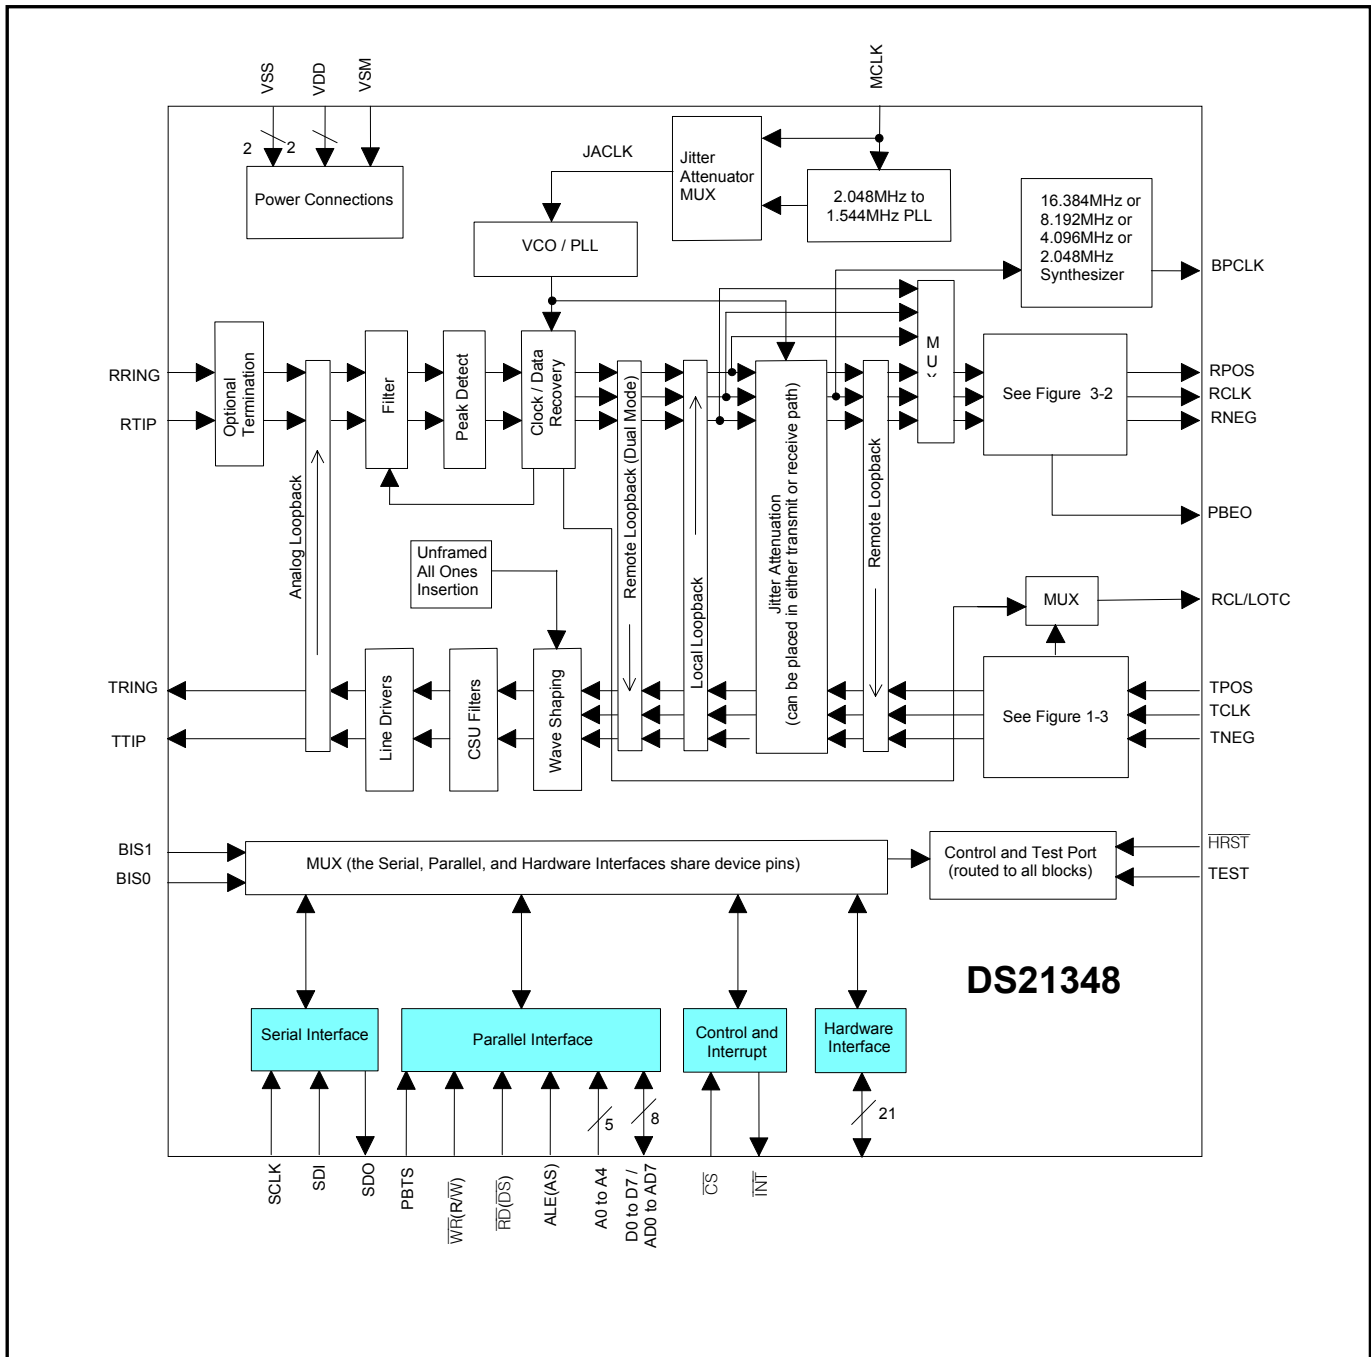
VSS
VDD
VSM
MCLK
2
2
Power Connections
JACLK
Jitter Attenuator MUX
2.048MHz to 1.544MHz PLL
VCO / PLL
16.384MHz or 8.192MHz or 4.096MHz or 2.048MHz Synthesizer
BPCLK
RRING
RTIP
Optional Termination
Filter
Peak Detect
Clock / Data Recovery
Remote Loopback (Dual Mode)
Local Loopback
Jitter Attenuation (can be placed in either transmit or receive path)
Remote Loopback
MUX
See Figure 3-2
RPOS
RCLK
RNEG
PBEO
Analog Loopback
Unframed All Ones Insertion
MUX
RCL/LOTC
TRING
TTIP
Line Drivers
CSU Filters
Wave Shaping
See Figure 1-3
TPOS
TCLK
TNEG
BIS1
BIS0
MUX (the Serial, Parallel, and Hardware Interfaces share device pins)
Control and Test Port (routed to all blocks)
$\overline{HRST}$
TEST
DS21348
Serial Interface
Parallel Interface
Control and Interrupt
Hardware Interface
5
8
21
SCLK
SDI
SDO
PBTS
$\overline{WR}$(R/$\overline{W}$)
$\overline{RD}$($\overline{DS}$)
ALE(AS)
A0 to A4
D0 to D7 / AD0 to AD7
$\overline{CS}$
$\overline{INT}$